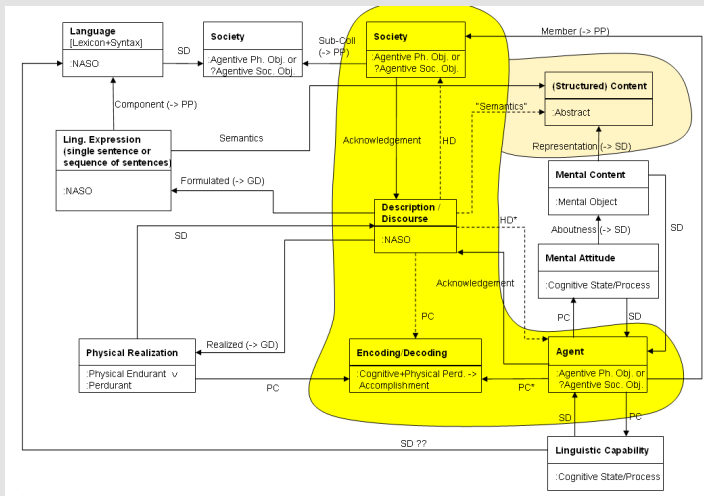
Language
[Lexicon+Syntax]

:NASO

SD

Society

:Agentive Ph. Obj. or ?Agentive Soc. Obj.

Sub-Coll (-> PP)

Society

:Agentive Ph. Obj. or ?Agentive Soc. Obj.

Member (-> PP)

(Structured) Content

:Abstract

"Semantics"

Component (-> PP)

Semantics

Ling. Expression (single sentence or sequence of sentences)

:NASO

Acknowledgement

HD

Representation (-> SD)

Mental Content

:Mental Object

Formulated (-> GD)

Description / Discourse

:NASO

HD*

SD

SD

Aboutness (-> SD)

Mental Attitude

:Cognitive State/Process

Acknowledgement

PC

PC

SD

Realized (-> GD)

Physical Realization

:Physical Endurant ∨ :Perdurant

Encoding/Decoding

:Cognitive+Physical Perd. -> Accomplishment

Agent

:Agentive Ph. Obj. or ?Agentive Soc. Obj.

PC

PC*

SD

PC

SD ??

Linguistic Capability

:Cognitive State/Process